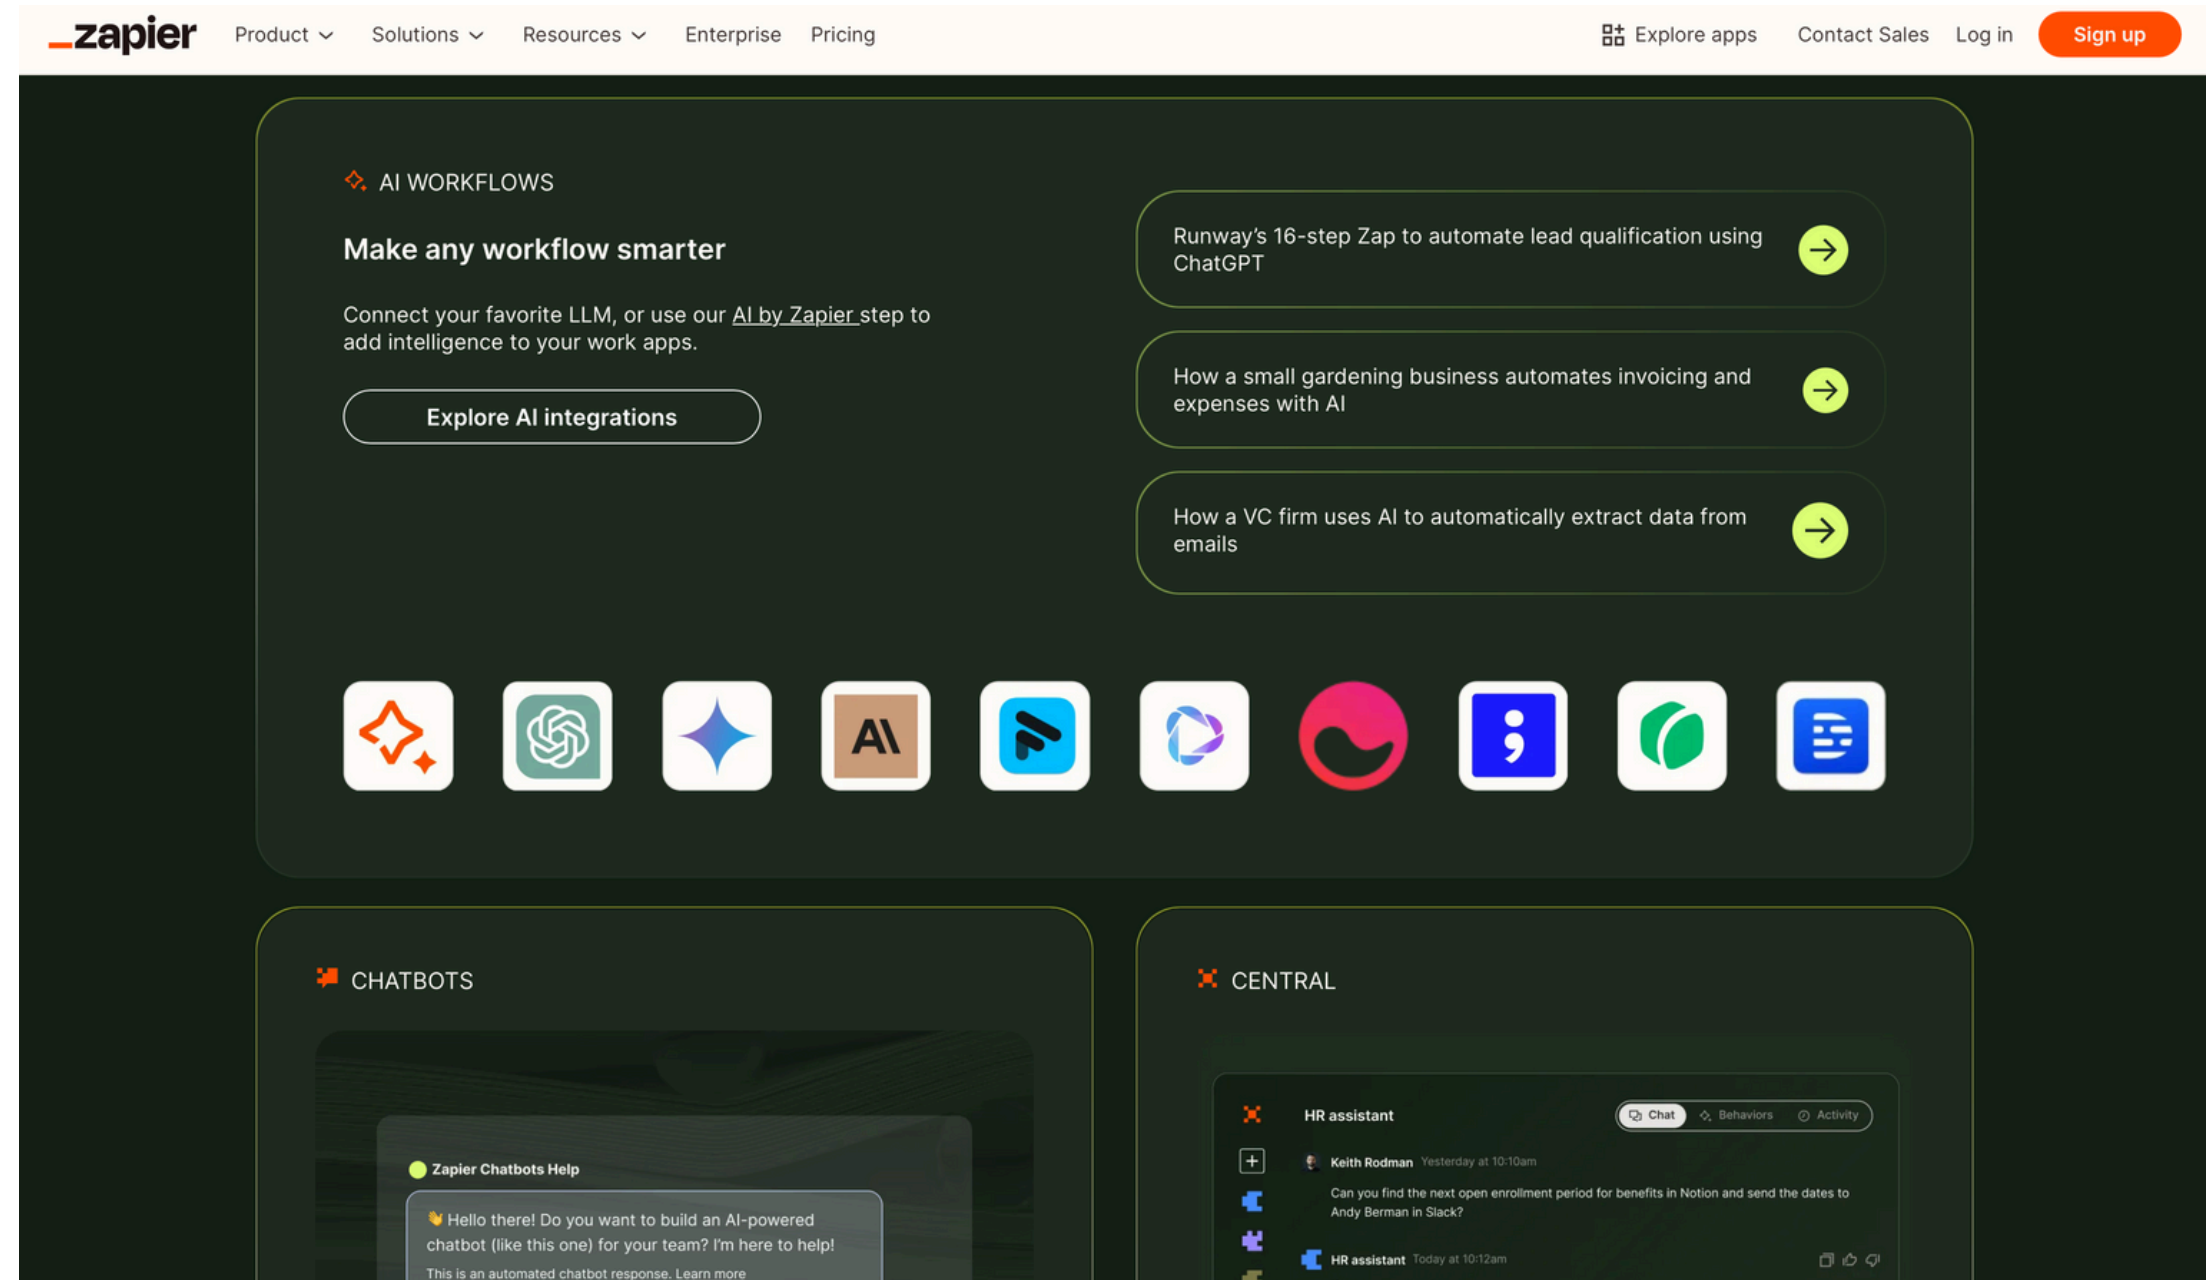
_zapier Product Solutions Resources Enterprise Pricing Explore apps Contact Sales Log in Sign up

AI WORKFLOWS

Make any workflow smarter

Connect your favorite LLM, or use our AI by Zapier step to add intelligence to your work apps.

Explore AI integrations

Runway's 16-step Zap to automate lead qualification using ChatGPT

How a small gardening business automates invoicing and expenses with AI

How a VC firm uses AI to automatically extract data from emails

AI

CHATBOTS

Zapier Chatbots Help

Hello there! Do you want to build an AI-powered chatbot (like this one) for your team? I'm here to help!

This is an automated chatbot response. Learn more

CENTRAL

HR assistant

Chat Behaviors Activity

Keith Rodman Yesterday at 10:10am

Can you find the next open enrollment period for benefits in Notion and send the dates to Andy Berman in Slack?

HR assistant Today at 10:12am